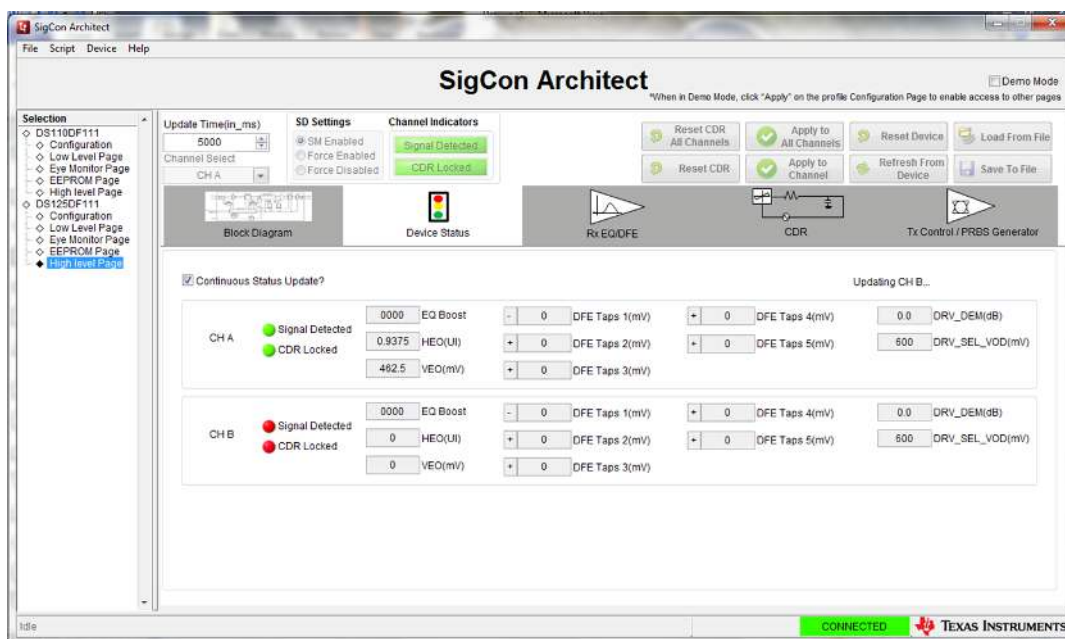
SigCon Architect

File Script Device Help

SigCon Architect

Demo Mode

*When in Demo Mode, click "Apply" on the profile Configuration Page to enable access to other pages

Selection
DS110DF111
Configuration
Low Level Page
Eye Monitor Page
EEPROM Page
High level Page
DS125DF111
Configuration
Low Level Page
Eye Monitor Page
EEPROM Page
High level Page

Update Time(in_ms)
5000
Channel Select
CH A

SD Settings
SM Enabled
Force Enabled
Force Disabled

Channel Indicators
Signal Detected
CDR Locked

Reset CDR All Channels
Apply to All Channels
Reset Device
Load From File
Reset CDR
Apply to Channel
Refresh From Device
Save To File

Block Diagram
Device Status
Rx EQ/DFE
CDR
Tx Control / PRBS Generator

Continuous Status Update?

Updating CH B...

| | | | | | | | | | | | |
|---|---|---|---|---|---|---|---|---|---|---|---|
| CH A | Signal Detected | 0000 | EQ Boost | - | 0 | DFE Taps 1(mV) | + | 0 | DFE Taps 4(mV) | 0.0 | DRV_DEM(dB) |
| | CDR Locked | 0.9375 | HEO(UI) | + | 0 | DFE Taps 2(mV) | + | 0 | DFE Taps 5(mV) | 600 | DRV_SEL_VOD(mV) |
| | | 462.5 | VEO(mV) | + | 0 | DFE Taps 3(mV) | | | | | |
| CH B | Signal Detected | 0000 | EQ Boost | - | 0 | DFE Taps 1(mV) | + | 0 | DFE Taps 4(mV) | 0.0 | DRV_DEM(dB) |
| | CDR Locked | 0 | HEO(UI) | + | 0 | DFE Taps 2(mV) | + | 0 | DFE Taps 5(mV) | 600 | DRV_SEL_VOD(mV) |
| | | 0 | VEO(mV) | + | 0 | DFE Taps 3(mV) | | | | | |

Idle

CONNECTED

TEXAS INSTRUMENTS